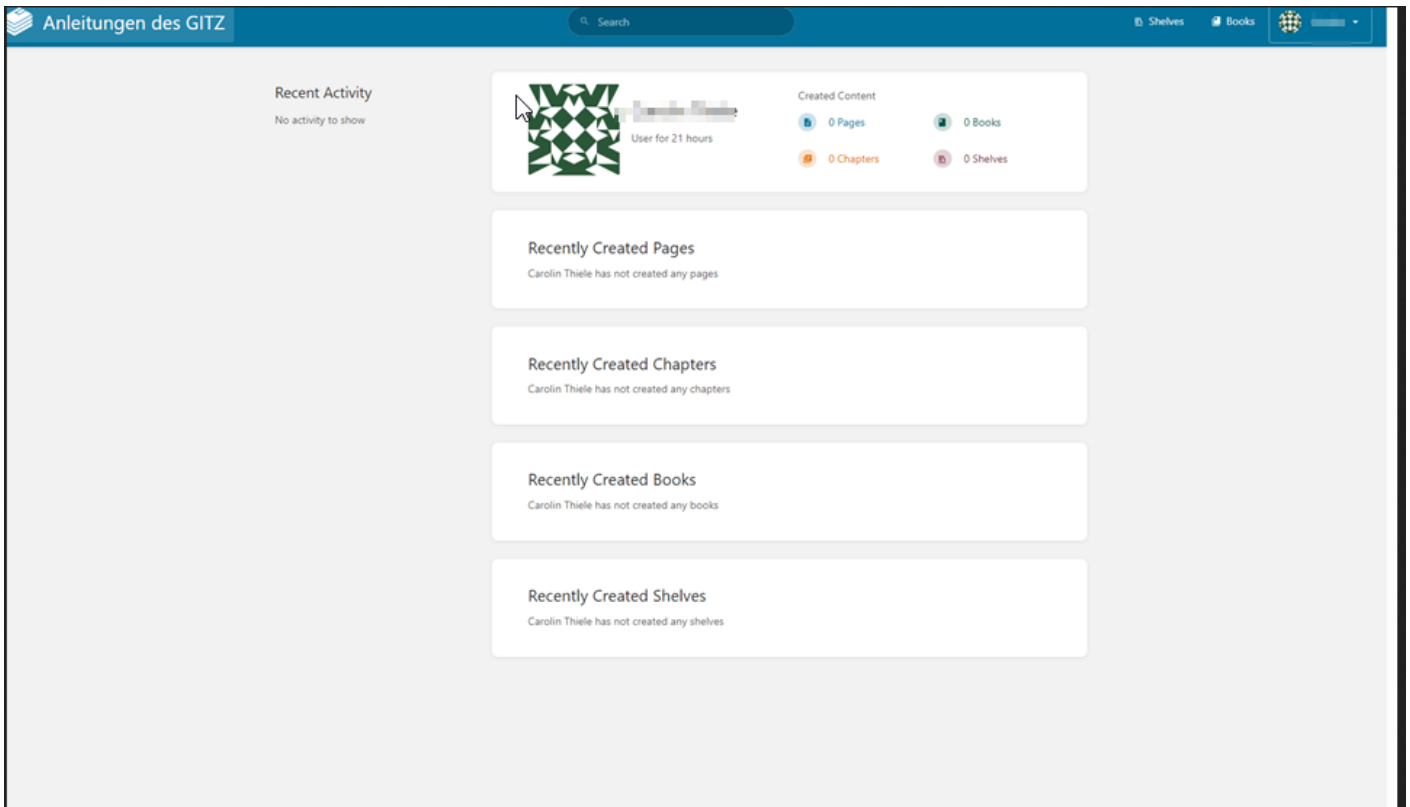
Anleitungen des GITZ

Search

Shelves
Books

Recent Activity
No activity to show

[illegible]
User for 21 hours

Created Content
0 Pages
0 Books
0 Chapters
0 Shelves

Recently Created Pages
Carolin Thiele has not created any pages

Recently Created Chapters
Carolin Thiele has not created any chapters

Recently Created Books
Carolin Thiele has not created any books

Recently Created Shelves
Carolin Thiele has not created any shelves